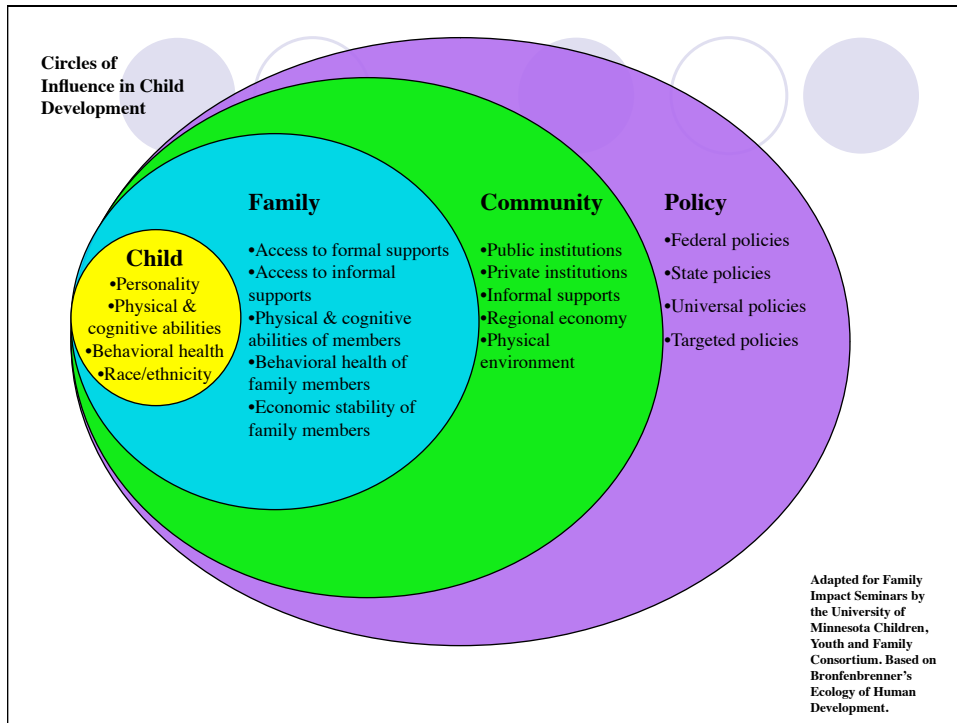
Circles of Influence in Child Development

Child
•Personality
•Physical & cognitive abilities
•Behavioral health
•Race/ethnicity

Family
•Access to formal supports
•Access to informal supports
•Physical & cognitive abilities of members
•Behavioral health of family members
•Economic stability of family members

Community
•Public institutions
•Private institutions
•Informal supports
•Regional economy
•Physical environment

Policy
•Federal policies
•State policies
•Universal policies
•Targeted policies

Adapted for Family Impact Seminars by the University of Minnesota Children, Youth and Family Consortium. Based on Bronfenbrenner's Ecology of Human Development.